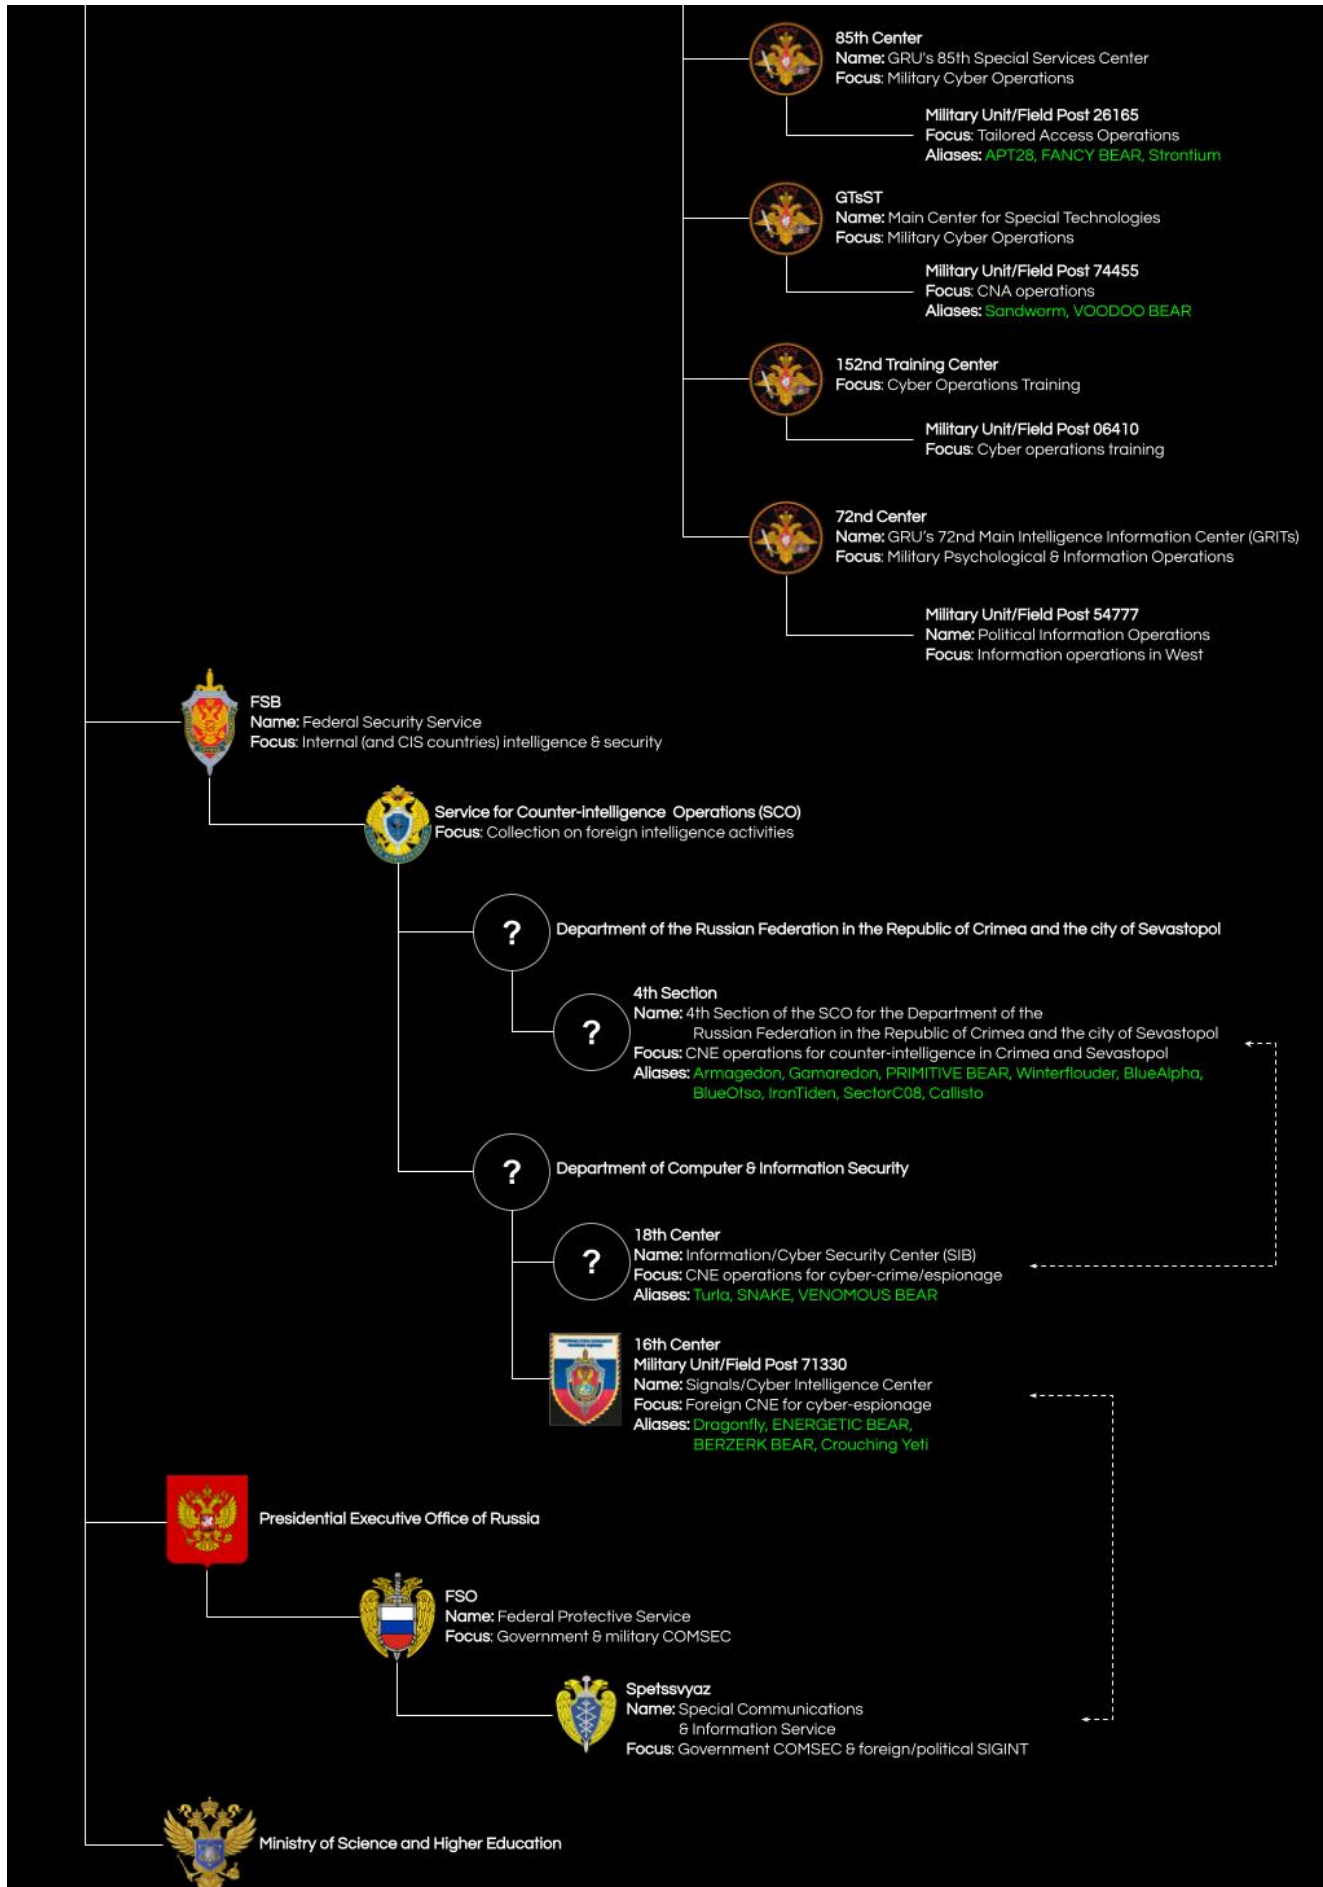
85th Center
Name: GRU's 85th Special Services Center
Focus: Military Cyber Operations

Military Unit/Field Post 26165
Focus: Tailored Access Operations
Aliases: APT28, FANCY BEAR, Strontium

GTsST
Name: Main Center for Special Technologies
Focus: Military Cyber Operations

Military Unit/Field Post 74455
Focus: CNA operations
Aliases: Sandworm, VOODOO BEAR

152nd Training Center
Focus: Cyber Operations Training

Military Unit/Field Post 06410
Focus: Cyber operations training

72nd Center
Name: GRU's 72nd Main Intelligence Information Center (GRITs)
Focus: Military Psychological & Information Operations

Military Unit/Field Post 54777
Name: Political Information Operations
Focus: Information operations in West

FSB
Name: Federal Security Service
Focus: Internal (and CIS countries) intelligence & security

Service for Counter-intelligence Operations (SCO)
Focus: Collection on foreign intelligence activities

?
Department of the Russian Federation in the Republic of Crimea and the city of Sevastopol

?
4th Section
Name: 4th Section of the SCO for the Department of the Russian Federation in the Republic of Crimea and the city of Sevastopol
Focus: CNE operations for counter-intelligence in Crimea and Sevastopol
Aliases: Armageddon, Gamaredon, PRIMITIVE BEAR, Winterflouder, BlueAlpha, BlueOtso, IronTiden, SectorC08, Callisto

?
Department of Computer & Information Security

?
18th Center
Name: Information/Cyber Security Center (SIB)
Focus: CNE operations for cyber-crime/espionage
Aliases: Turla, SNAKE, VENOMOUS BEAR

16th Center
Military Unit/Field Post 71330
Name: Signals/Cyber Intelligence Center
Focus: Foreign CNE for cyber-espionage
Aliases: Dragonfly, ENERGETIC BEAR, BERZERK BEAR, Crouching Yeti

Presidential Executive Office of Russia

FSO
Name: Federal Protective Service
Focus: Government & military COMSEC

Spetssvyaz
Name: Special Communications & Information Service
Focus: Government COMSEC & foreign/political SIGINT

Ministry of Science and Higher Education